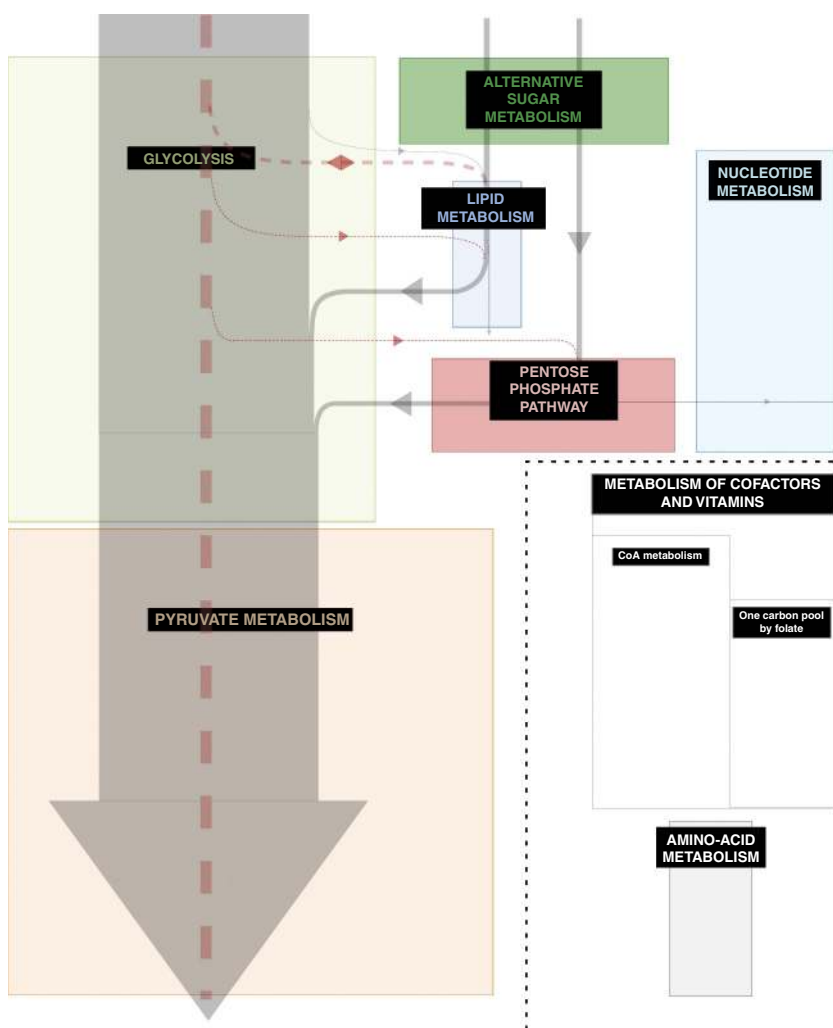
ALTERNATIVE SUGAR METABOLISM

GLYCOLYSIS

LIPID METABOLISM

NUCLEOTIDE METABOLISM

PENTOSE PHOSPHATE PATHWAY

METABOLISM OF COFACTORS AND VITAMINS

CoA metabolism

One carbon pool by folate

PYRUVATE METABOLISM

AMINO-ACID METABOLISM